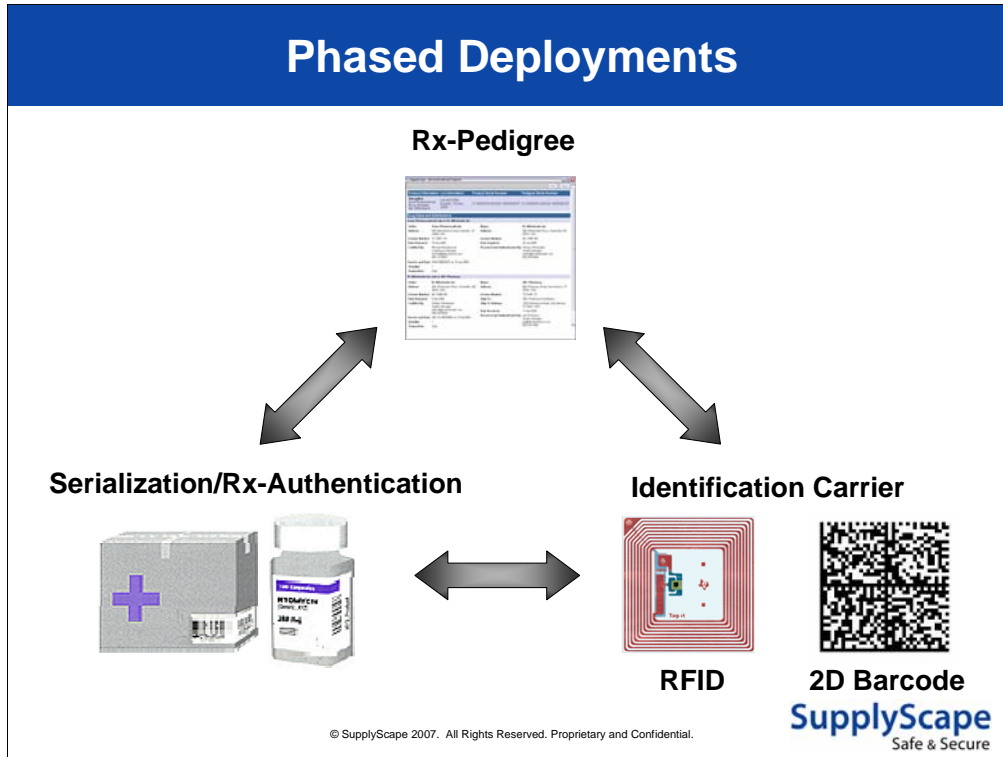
Phased Deployments

Rx-Pedigree

Serialization/Rx-Authentication

Identification Carrier

RFID

2D Barcode

© SupplyScape 2007. All Rights Reserved. Proprietary and Confidential.

SupplyScape
Safe & Secure